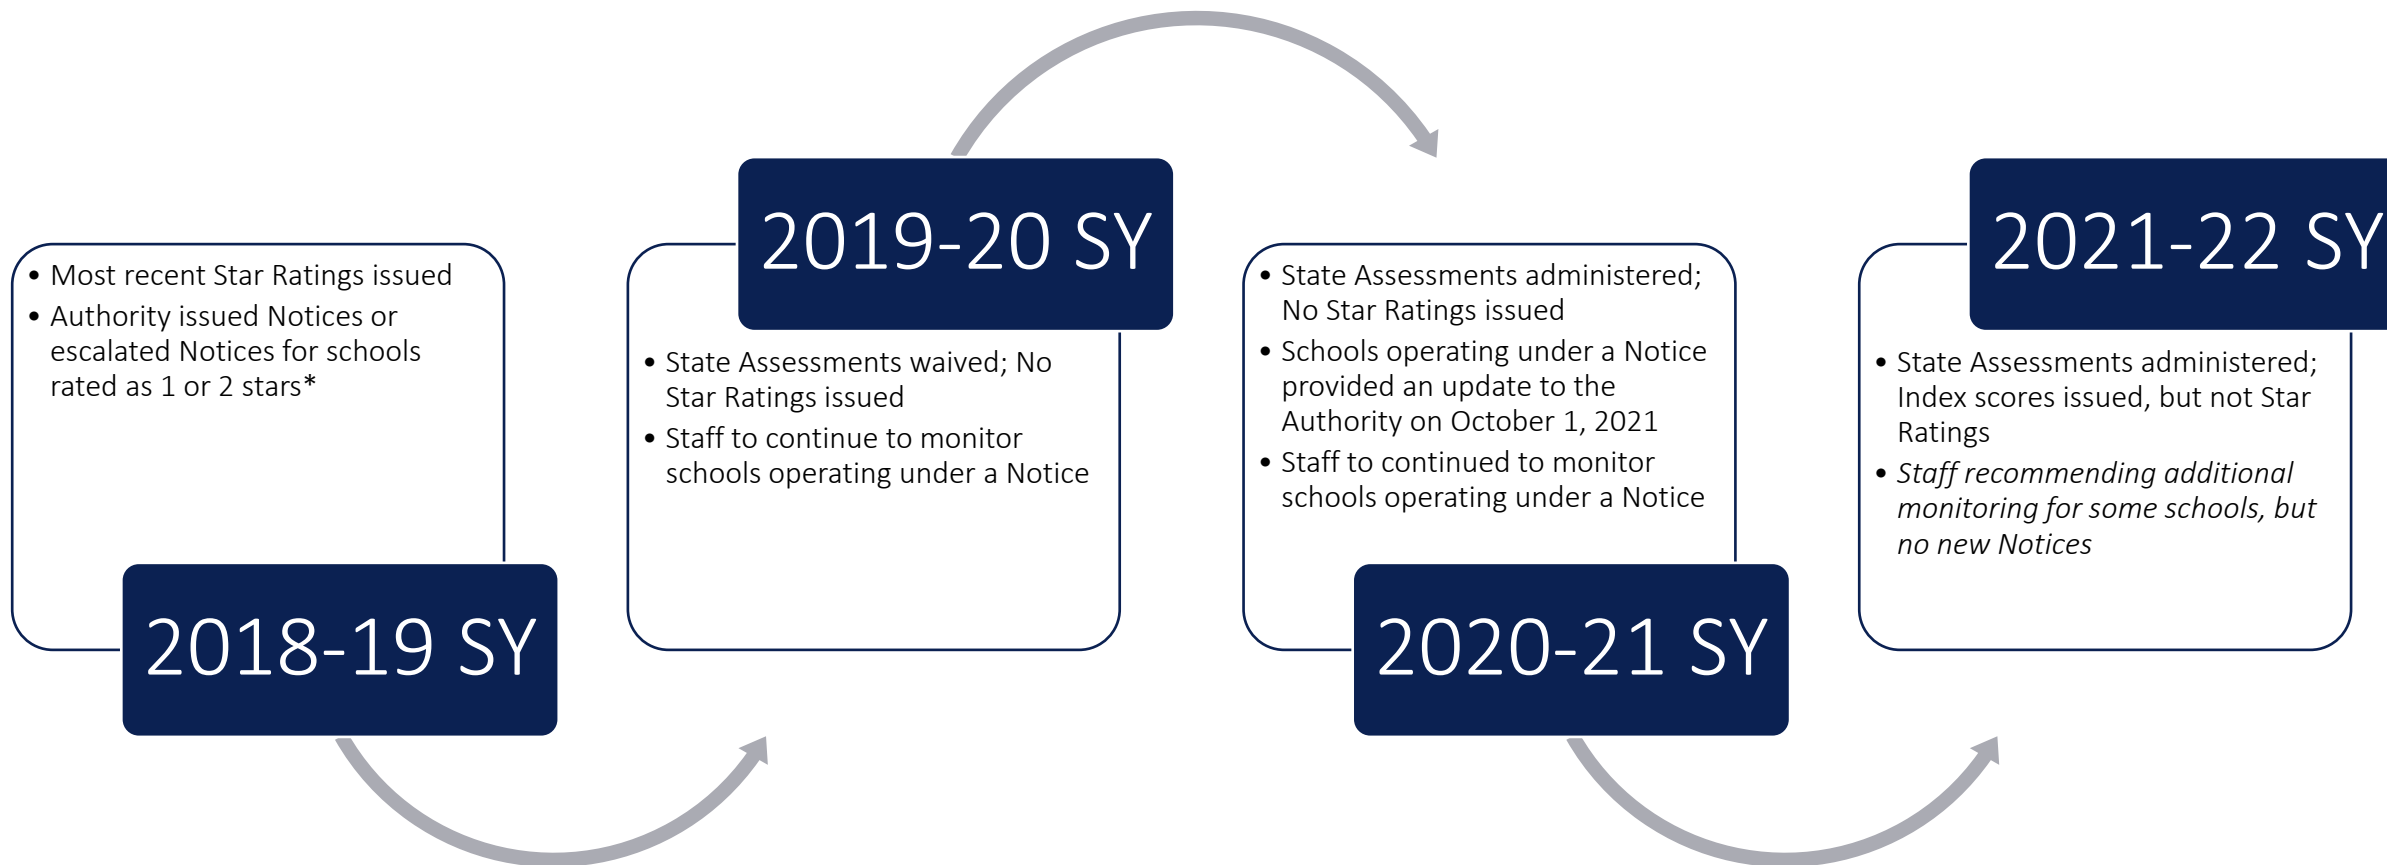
- Most recent Star Ratings issued
- Authority issued Notices or escalated Notices for schools rated as 1 or 2 stars*

2018-19 SY

2019-20 SY

- State Assessments waived; No Star Ratings issued
- Staff to continue to monitor schools operating under a Notice

- State Assessments administered; No Star Ratings issued
- Schools operating under a Notice provided an update to the Authority on October 1, 2021
- Staff to continued to monitor schools operating under a Notice

2020-21 SY

2021-22 SY

- State Assessments administered; Index scores issued, but not Star Ratings
- *Staff recommending additional monitoring for some schools, but no new Notices*